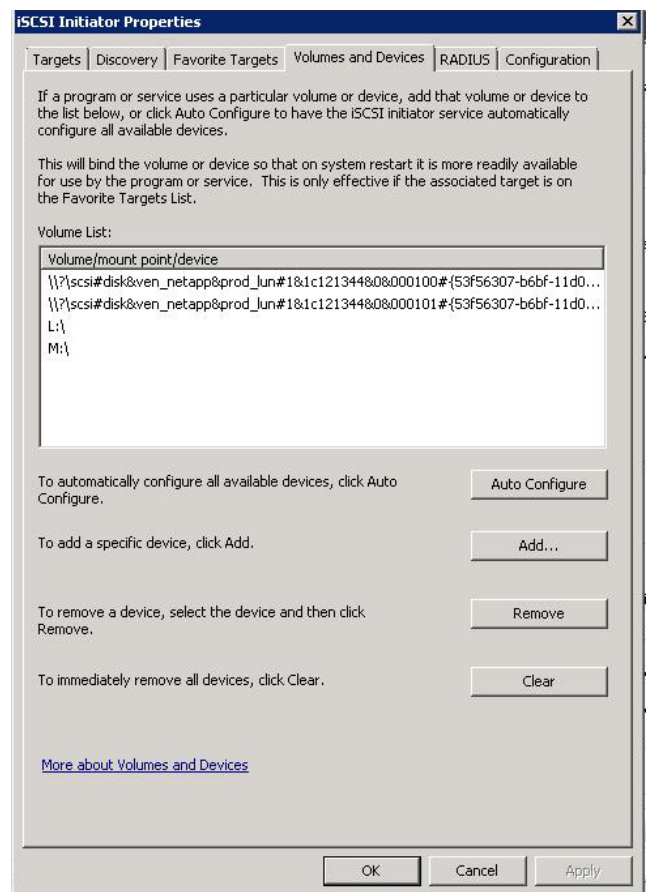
iSCSI Initiator Properties

Targets | Discovery | Favorite Targets | Volumes and Devices | RADIUS | Configuration

If a program or service uses a particular volume or device, add that volume or device to the list below, or click Auto Configure to have the iSCSI initiator service automatically configure all available devices.

This will bind the volume or device so that on system restart it is more readily available for use by the program or service. This is only effective if the associated target is on the Favorite Targets List.

Volume List:

| Volume/mount point/device |
|---|
| \\?\scsi#disk&ven_netapp&prod_lun#1&1c121344&0&000100#{53f56307-b6bf-11d0... |
| \\?\scsi#disk&ven_netapp&prod_lun#1&1c121344&0&000101#{53f56307-b6bf-11d0... |
| L:\ |
| M:\ |

To automatically configure all available devices, click Auto Configure.

Auto Configure

To add a specific device, click Add.

Add...

To remove a device, select the device and then click Remove.

Remove

To immediately remove all devices, click Clear.

Clear

More about Volumes and Devices

OK Cancel Apply